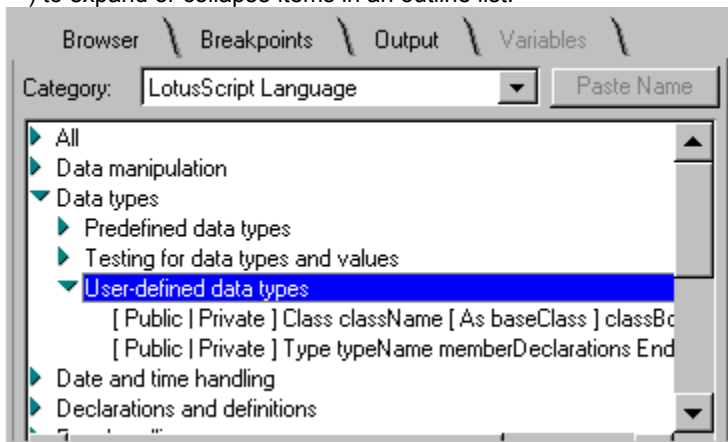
) to expand or collapse items in an outline list.

Browser Breakpoints Output Variables

Category: LotusScript Language Paste Name

All
Data manipulation
Data types
Predefined data types
Testing for data types and values
User-defined data types
[ Public | Private ] Class className [ As baseClass ] classBo
[ Public | Private ] Type typeName memberDeclarations End
Date and time handling
Declarations and definitions
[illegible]